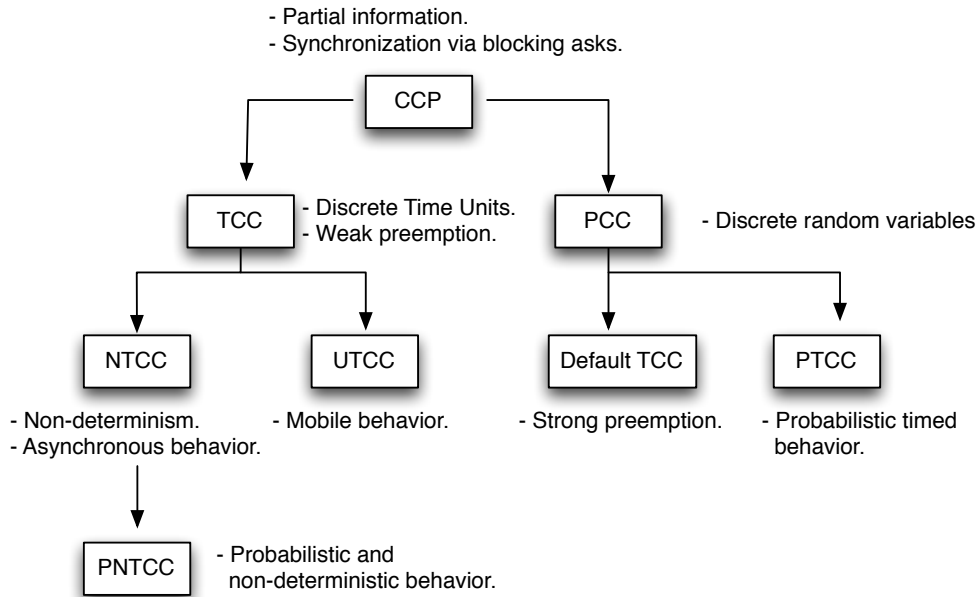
- Partial information.
- Synchronization via blocking asks.

CCP

TCC

- Discrete Time Units.
- Weak preemption.

PCC

- Discrete random variables

NTCC

UTCC

Default TCC

PTCC

- Non-determinism.
- Asynchronous behavior.

- Mobile behavior.

- Strong preemption.

- Probabilistic timed behavior.

PNTCC

- Probabilistic and non-deterministic behavior.